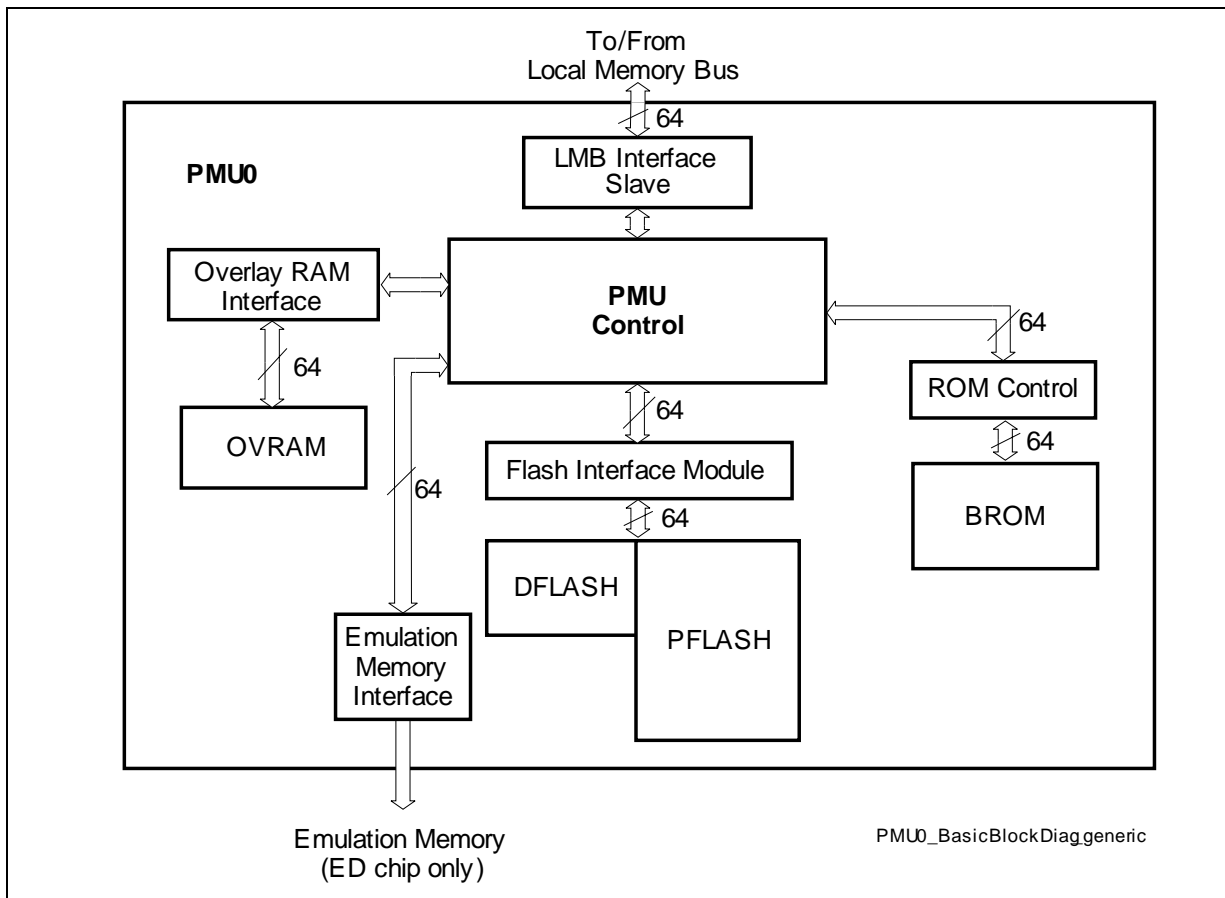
To/From
Local Memory Bus

64

PMU0

LMB Interface
Slave

Overlay RAM
Interface

PMU
Control

64

64

OVRAM

64

ROM Control

64

64

Flash Interface Module

64

BROM

64

DFLASH

PFLASH

Emulation
Memory
Interface

Emulation Memory
(ED chip only)

PMU0_BasicBlockDiag.generic